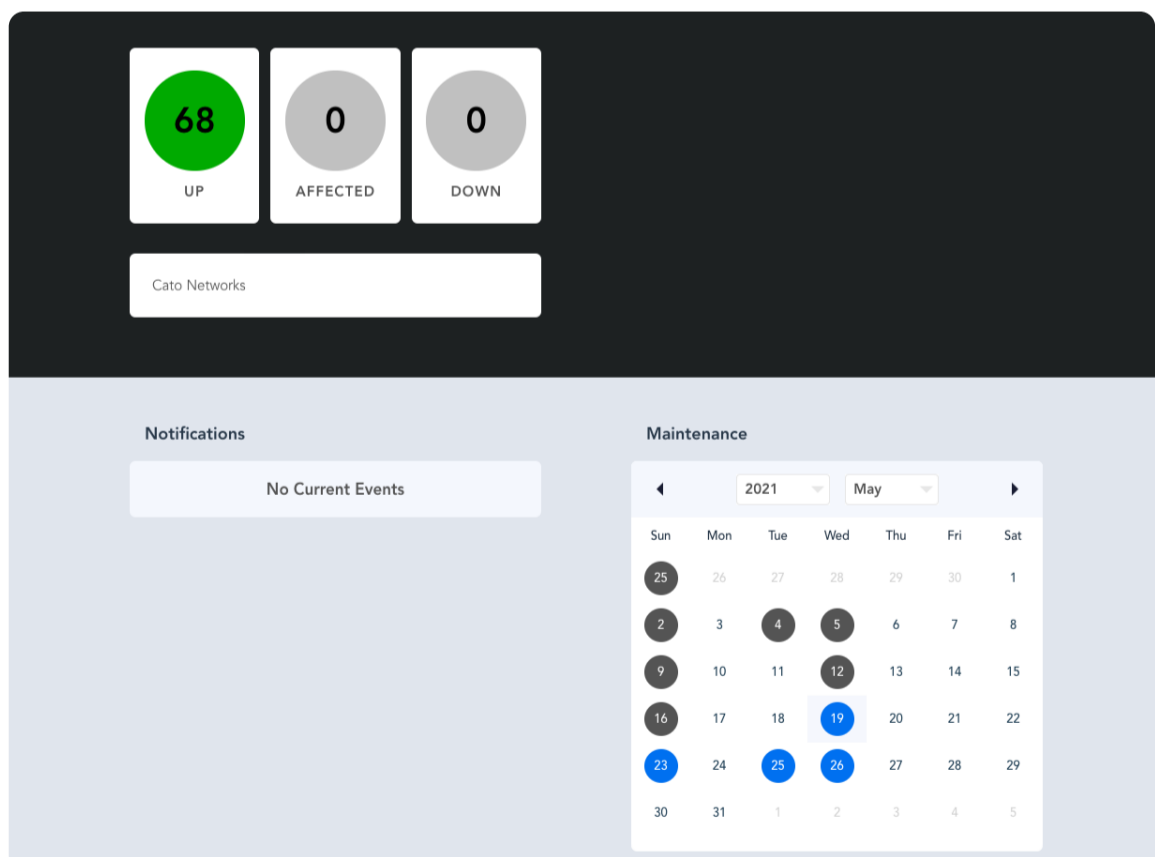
68
UP

0
AFFECTED

0
DOWN

Cato Networks

Notifications

No Current Events

Maintenance

2021 May

| Sun | Mon | Tue | Wed | Thu | Fri | Sat |
|---|---|---|---|---|---|---|
| 25 | 26 | 27 | 28 | 29 | 30 | 1 |
| 2 | 3 | 4 | 5 | 6 | 7 | 8 |
| 9 | 10 | 11 | 12 | 13 | 14 | 15 |
| 16 | 17 | 18 | 19 | 20 | 21 | 22 |
| 23 | 24 | 25 | 26 | 27 | 28 | 29 |
| 30 | 31 | 1 | 2 | 3 | 4 | 5 |